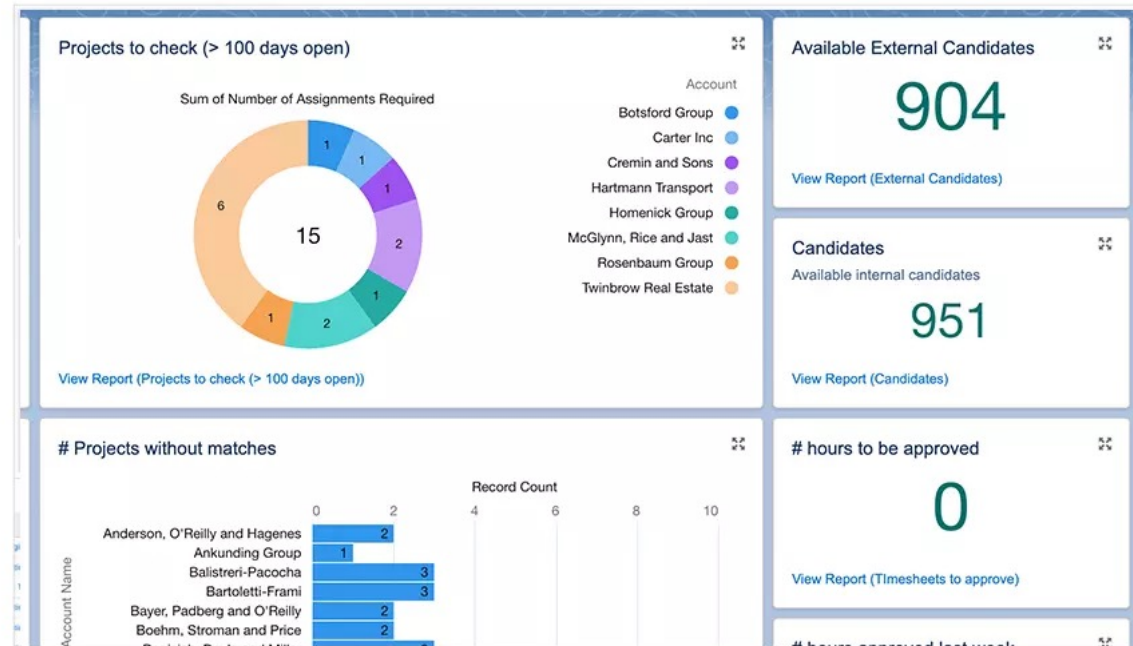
Projects to check (> 100 days open)

Sum of Number of Assignments Required

15

1
1
1
2
1
2
1
6

Account
Botsford Group
Carter Inc
Cremin and Sons
Hartmann Transport
Homenick Group
McGlynn, Rice and Jast
Rosenbaum Group
Twinbrow Real Estate

View Report (Projects to check (> 100 days open))

Available External Candidates

904

View Report (External Candidates)

Candidates
Available internal candidates

951

View Report (Candidates)

# Projects without matches

Record Count
0 2 4 6 8 10

Account Name
Anderson, O'Reilly and Hagenes 2
Ankunding Group 1
Balistreri-Pacocha 3
Bartoletti-Frami 3
Bayer, Padberg and O'Reilly 2
Boehm, Stroman and Price 2
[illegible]

# hours to be approved

0

View Report (TImesheets to approve)

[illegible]